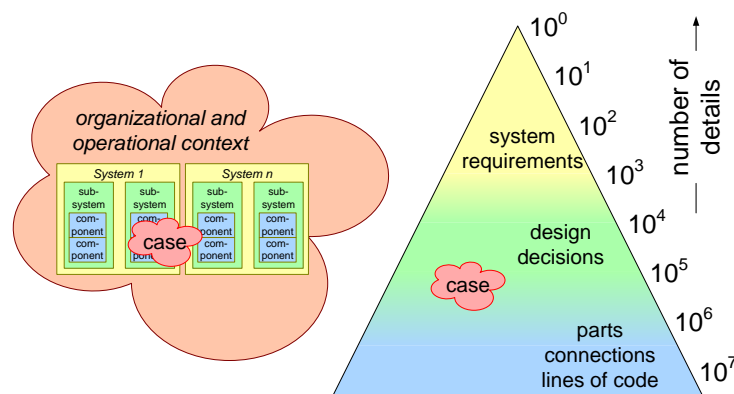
organizational and operational context

System 1

sub-system

com-ponent

com-ponent

sub-system

com-

case

com-ponent

System n

sub-system

com-ponent

com-ponent

sub-system

com-ponent

com-ponent

$10^0$

$10^1$

$10^2$

$10^3$

$10^4$

$10^5$

$10^6$

$10^7$

system requirements

design decisions

case

parts connections lines of code

number of details